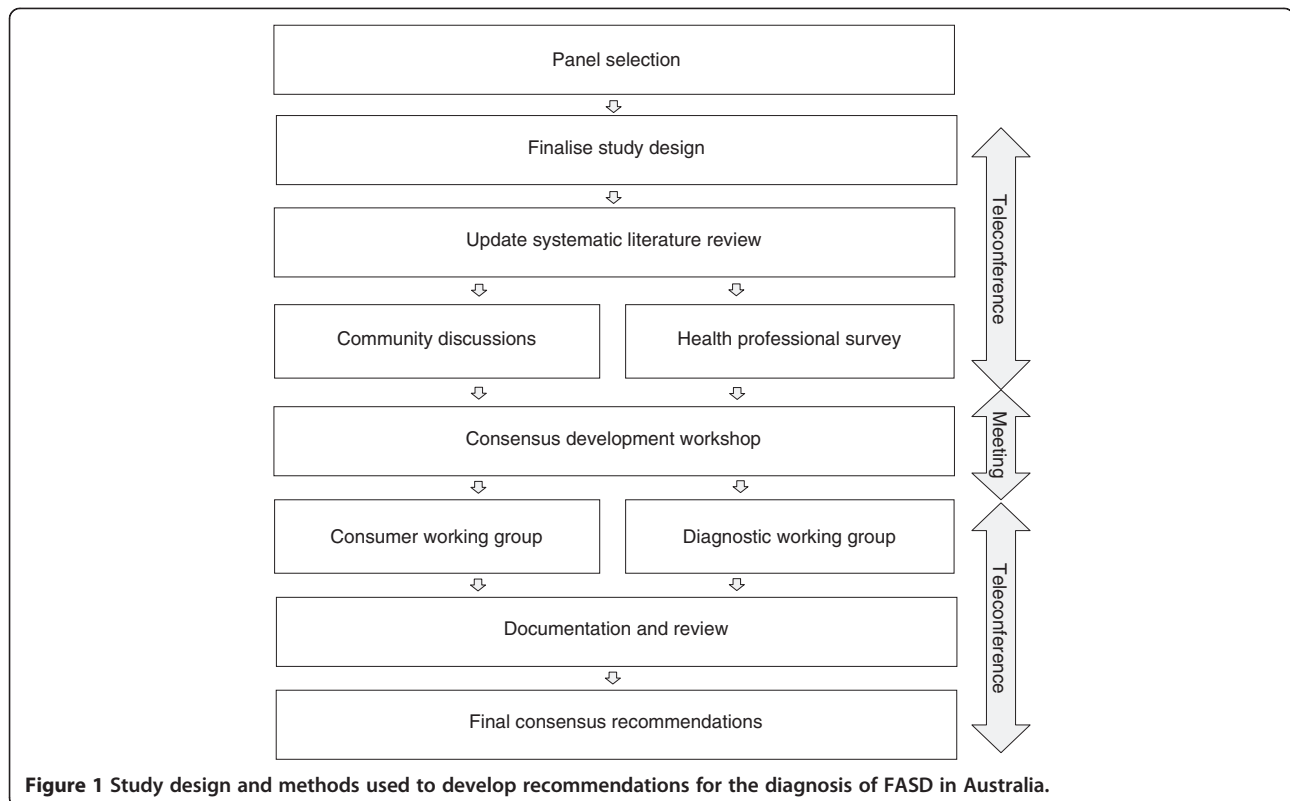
Panel selection

Finalise study design

Update systematic literature review

Community discussions

Health professional survey

Consensus development workshop

Consumer working group

Diagnostic working group

Documentation and review

Final consensus recommendations

Teleconference

Meeting

Teleconference

**Figure 1 Study design and methods used to develop recommendations for the diagnosis of FASD in Australia.**